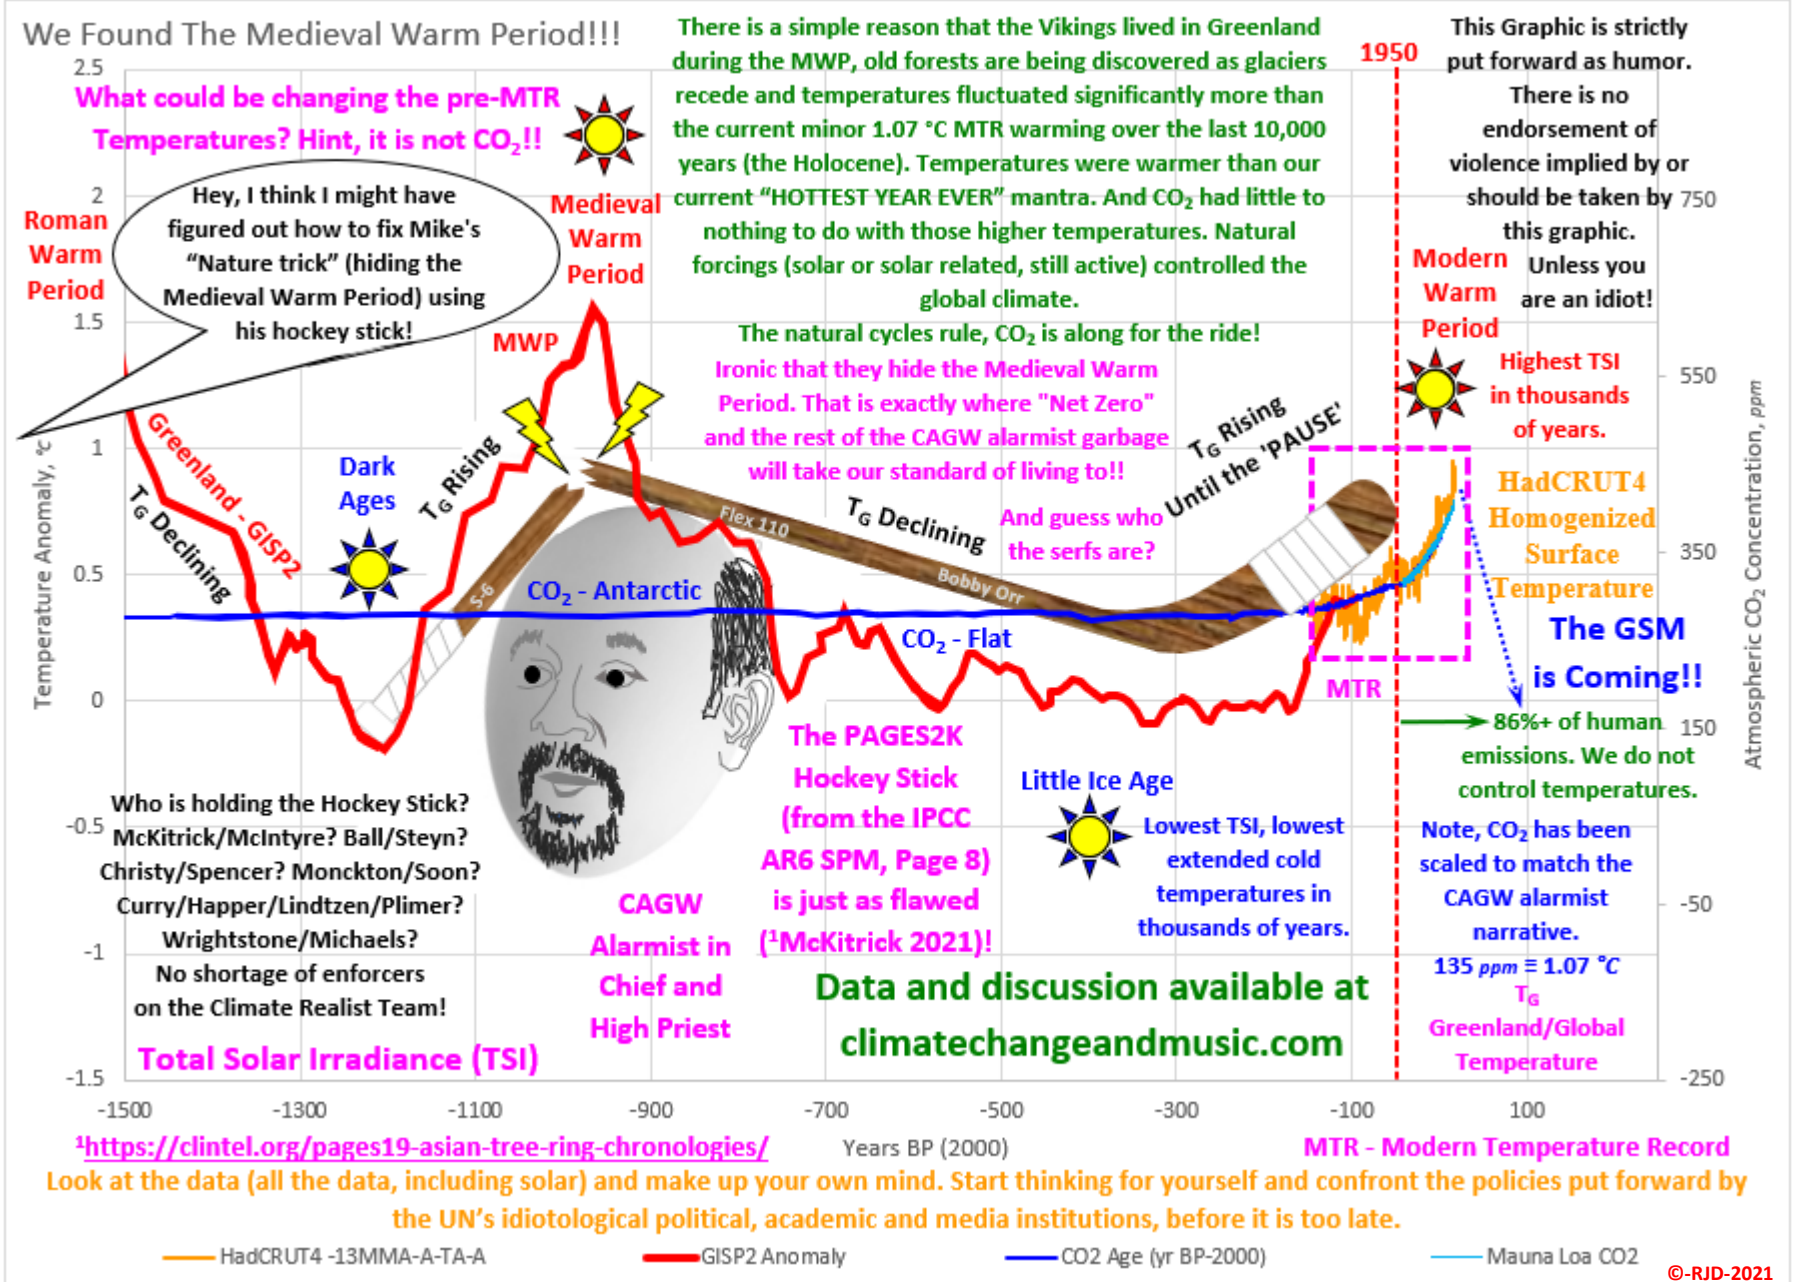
We Found The Medieval Warm Period!!!

What could be changing the pre-MTR Temperatures? Hint, it is not $CO_2$!!

There is a simple reason that the Vikings lived in Greenland during the MWP, old forests are being discovered as glaciers recede and temperatures fluctuated significantly more than the current minor 1.07 °C MTR warming over the last 10,000 years (the Holocene). Temperatures were warmer than our current "HOTTEST YEAR EVER" mantra. And $CO_2$ had little to nothing to do with those higher temperatures. Natural forcings (solar or solar related, still active) controlled the global climate.

The natural cycles rule, $CO_2$ is along for the ride!

This Graphic is strictly put forward as humor. There is no endorsement of violence implied by or should be taken by this graphic. Unless you are an idiot!

1950

Roman Warm Period

Hey, I think I might have figured out how to fix Mike's "Nature trick" (hiding the Medieval Warm Period) using his hockey stick!

Medieval Warm Period

MWP

Ironic that they hide the Medieval Warm Period. That is exactly where "Net Zero" and the rest of the CAGW alarmist garbage will take our standard of living to!!

Modern Warm Period

Highest TSI in thousands of years.

Greenland - GISP2

$T_G$ Declining

Dark Ages

$T_G$ Rising

Flex 110

$T_G$ Declining

And guess who the serfs are?

$T_G$ Rising Until the 'PAUSE'

HadCRUT4 Homogenized Surface Temperature

S-6

$CO_2$ - Antarctic

Bobby Orr

$CO_2$ - Flat

The GSM is Coming!!

MTR

86%+ of human emissions. We do not control temperatures.

The PAGES2K Hockey Stick (from the IPCC AR6 SPM, Page 8) is just as flawed ($^1$McKitrick 2021)!

Little Ice Age

Lowest TSI, lowest extended cold temperatures in thousands of years.

Who is holding the Hockey Stick? McKitrick/McIntyre? Ball/Steyn? Christy/Spencer? Monckton/Soon? Curry/Happer/Lindtzen/Plimer? Wrightstone/Michaels? No shortage of enforcers on the Climate Realist Team!

CAGW Alarmist in Chief and High Priest

Note, $CO_2$ has been scaled to match the CAGW alarmist narrative.

135 ppm ≡ 1.07 °C $T_G$

Greenland/Global Temperature

Data and discussion available at climatechangeandmusic.com

Total Solar Irradiance (TSI)

Temperature Anomaly, °C

Atmospheric $CO_2$ Concentration, ppm

2.5
2
1.5
1
0.5
0
-0.5
-1
-1.5

750
550
350
150
-50
-250

-1500 -1300 -1100 -900 -700 -500 -300 -100 100

$^1$https://clintel.org/pages19-asian-tree-ring-chronologies/

Years BP (2000)

MTR - Modern Temperature Record

Look at the data (all the data, including solar) and make up your own mind. Start thinking for yourself and confront the policies put forward by the UN's idiotological political, academic and media institutions, before it is too late.

HadCRUT4 -13MMA-A-TA-A
GISP2 Anomaly
CO2 Age (yr BP-2000)
Mauna Loa CO2

©-RJD-2021